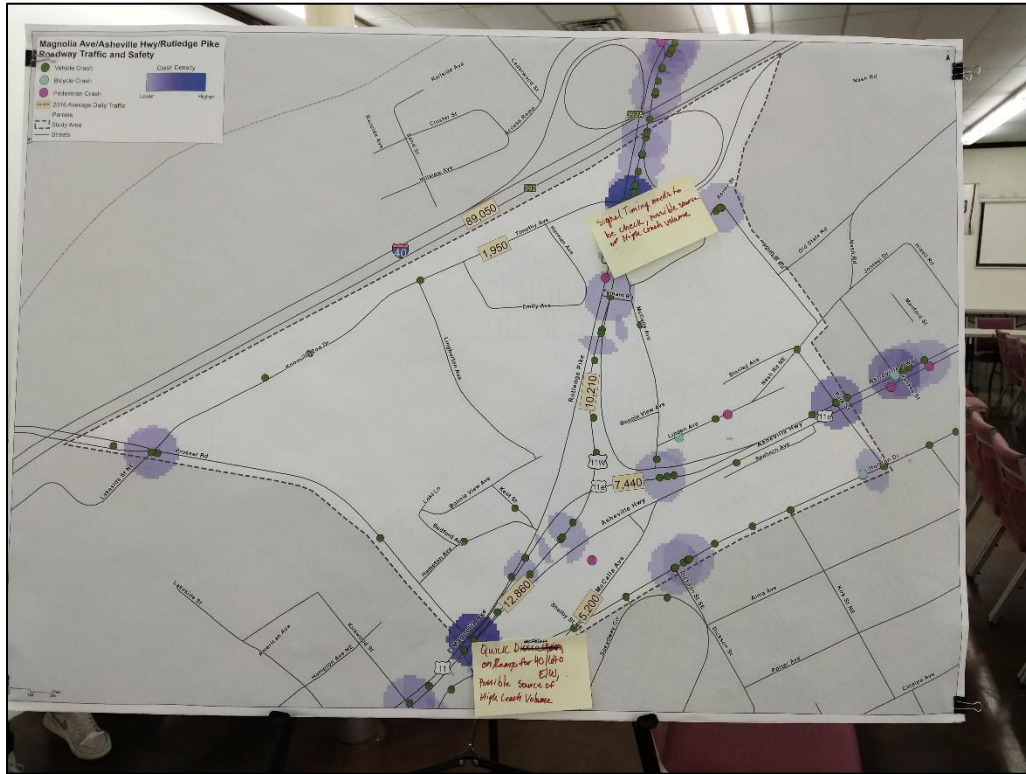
Magnolia Ave/Asheville Hwy/Rutledge Pike
Roadway Traffic and Safety

Vehicle Crash
Bicycle Crash
Pedestrian Crash
2016 Average Daily Traffic
Parcels
Study Area
Streets

Crash Density
Lower Higher

89,050
1,950
10,210
7,440
12,860
5,200

Timothy Ave
Emily Ave
Knoxville Zoo Dr
Prosser Rd
Asheville Hwy
Rutledge Pike
Bonnie View Ave
Linden Ave
Beasley Ave
McCalla Ave
Holston Dr
Burton St
Kirk St
Alma Ave
Palmer Ave
Lakeside St
American Ave
Crosby St
Old State Rd
Nash Rd
Kent St
Bufford Ave

I 40
11E
11W

Signal Timing needs to be check, maybe the source of Hight Crash volume

Quick. ~~Discussion~~ on Ramps for 40/640 E/W, Possible Source of High Crash Volume